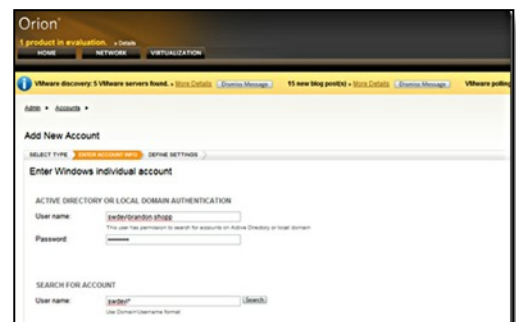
Orion

1 product in evaluation. » Details

HOME NETWORK VIRTUALIZATION

VMware discovery: 5 VMware servers found. » More Details Dismiss Message 15 new blog post(s) » More Details Dismiss Message VMware polling

Admin » Accounts »

Add New Account

SELECT TYPE ENTER ACCOUNT INFO DEFINE SETTINGS

Enter Windows individual account

ACTIVE DIRECTORY OR LOCAL DOMAIN AUTHENTICATION

User name: swdev\brandon.shopp

This user has permission to search for accounts on Active Directory or local domain

Password: ••••••••

SEARCH FOR ACCOUNT

User name: swdev\* Search

Use Domain\Username format